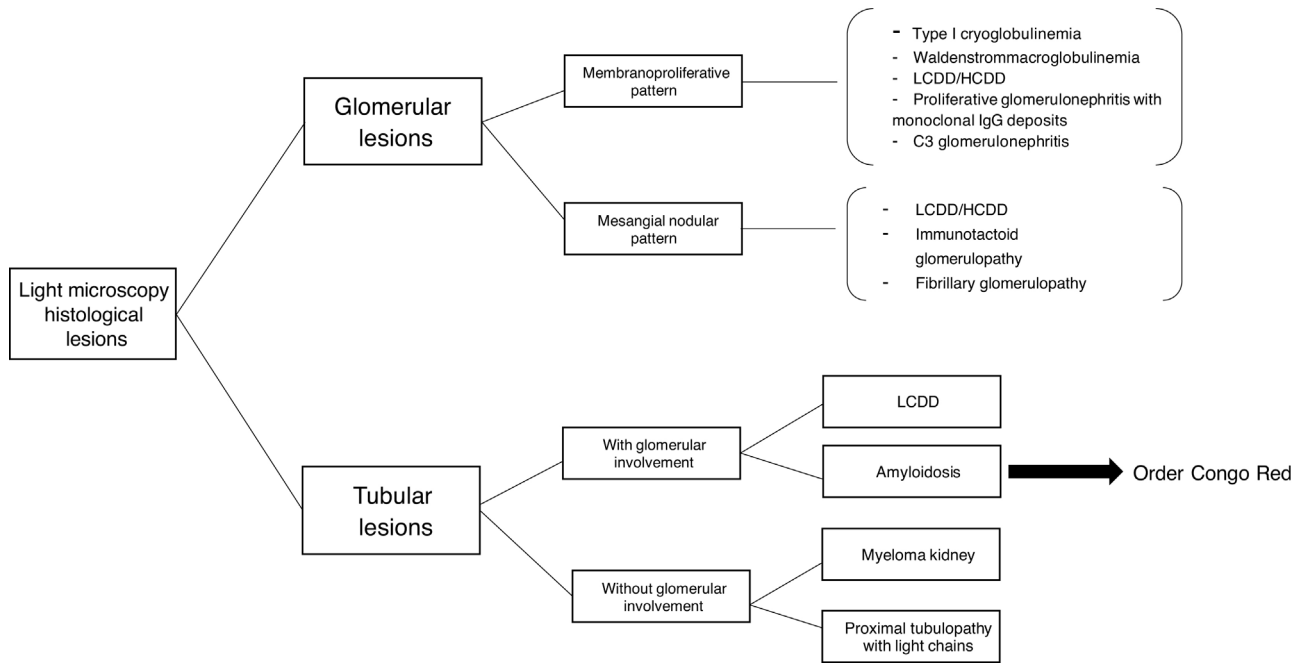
Light microscopy histological lesions

Glomerular lesions

Membranoproliferative pattern

- Type I cryoglobulinemia
- Waldenstrommacroglobulinemia
- LCDD/HCDD
- Proliferative glomerulonephritis with monoclonal IgG deposits
- C3 glomerulonephritis

Mesangial nodular pattern

- LCDD/HCDD
- Immunotactoid glomerulopathy
- Fibrillary glomerulopathy

Tubular lesions

With glomerular involvement

LCDD

Amyloidosis

Order Congo Red

Without glomerular involvement

Myeloma kidney

Proximal tubulopathy with light chains